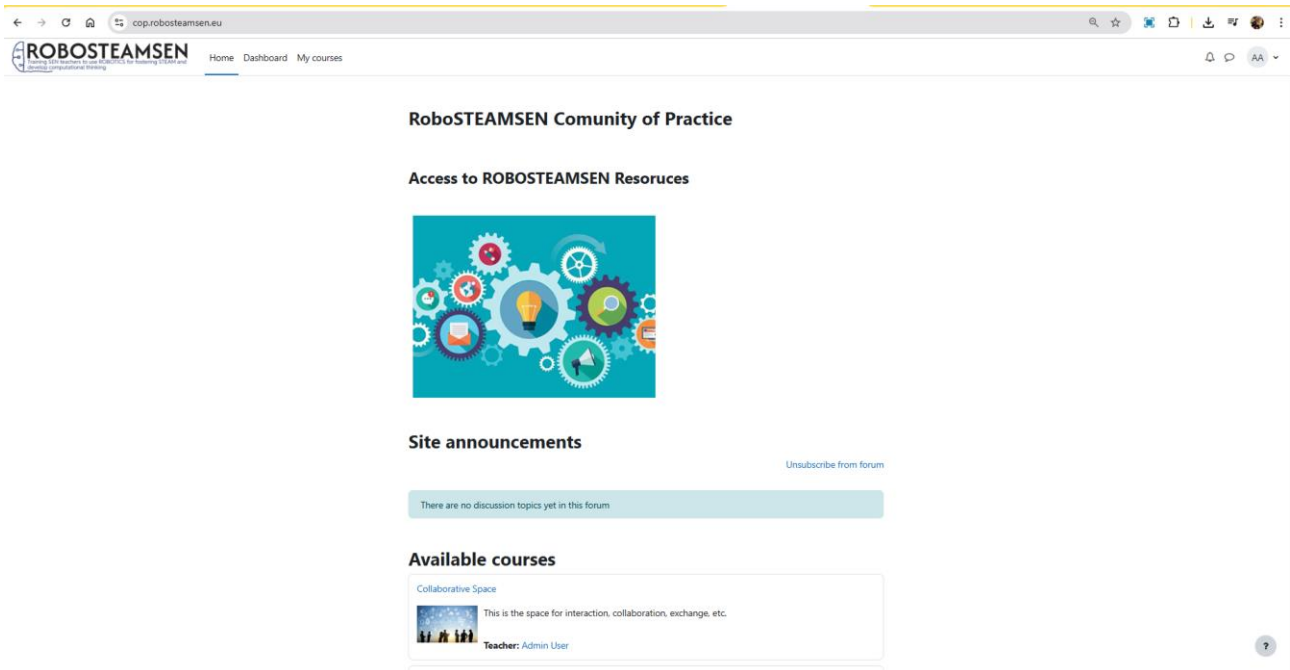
cop.robosteamsen.eu

ROBOSTEAMSEN
Training SEN teachers to use ROBOTICS for fostering STEAM and develop computational thinking

Home Dashboard My courses

AA

RoboSTEAMSEN Comunity of Practice

Access to ROBOSTEAMSEN Resoruces

Site announcements

Unsubscribe from forum

There are no discussion topics yet in this forum

Available courses

Collaborative Space

This is the space for interaction, collaboration, exchange, etc.

Teacher: Admin User

?